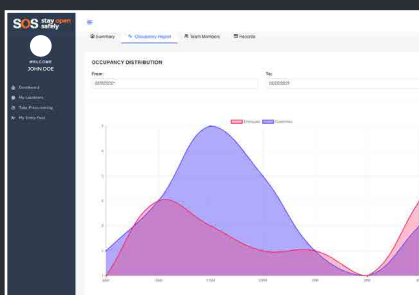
SOS stay open safely

WELCOME
JOHN DOE

Dashboard
My Locations
Data Processing
My Entry Pass

Summary
Occupancy Report
Team Members
Records

OCCUPANCY DISTRIBUTION

From:
02/02/2021

To:
02/02/2021

Employee
Customers

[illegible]